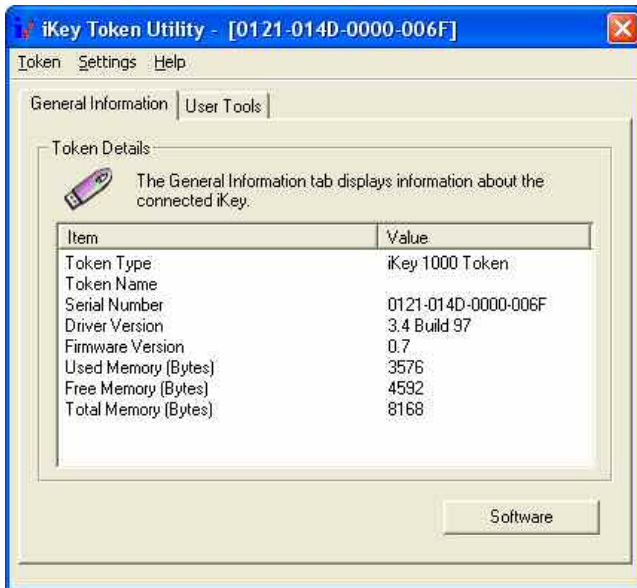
iKey Token Utility - [0121-014D-0000-006F]

Token Settings Help

General Information | User Tools

Token Details

The General Information tab displays information about the connected iKey.

| Item | Value |
|---|---|
| Token Type | iKey 1000 Token |
| Token Name | |
| Serial Number | 0121-014D-0000-006F |
| Driver Version | 3.4 Build 97 |
| Firmware Version | 0.7 |
| Used Memory (Bytes) | 3576 |
| Free Memory (Bytes) | 4592 |
| Total Memory (Bytes) | 8168 |

Software